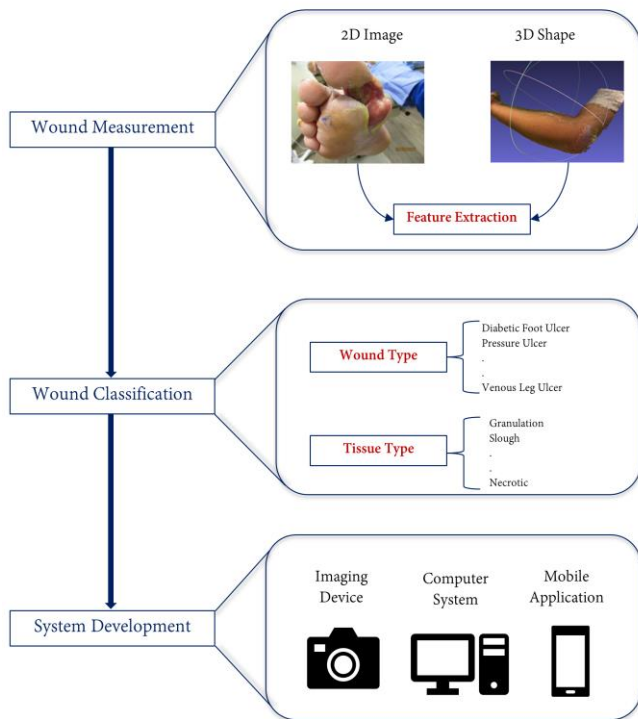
2D Image

3D Shape

Wound Measurement

Feature Extraction

Wound Type

Diabetic Foot Ulcer
Pressure Ulcer
.
.
Venous Leg Ulcer

Wound Classification

Tissue Type

Granulation
Slough
.
.
Necrotic

Imaging Device

Computer System

Mobile Application

System Development